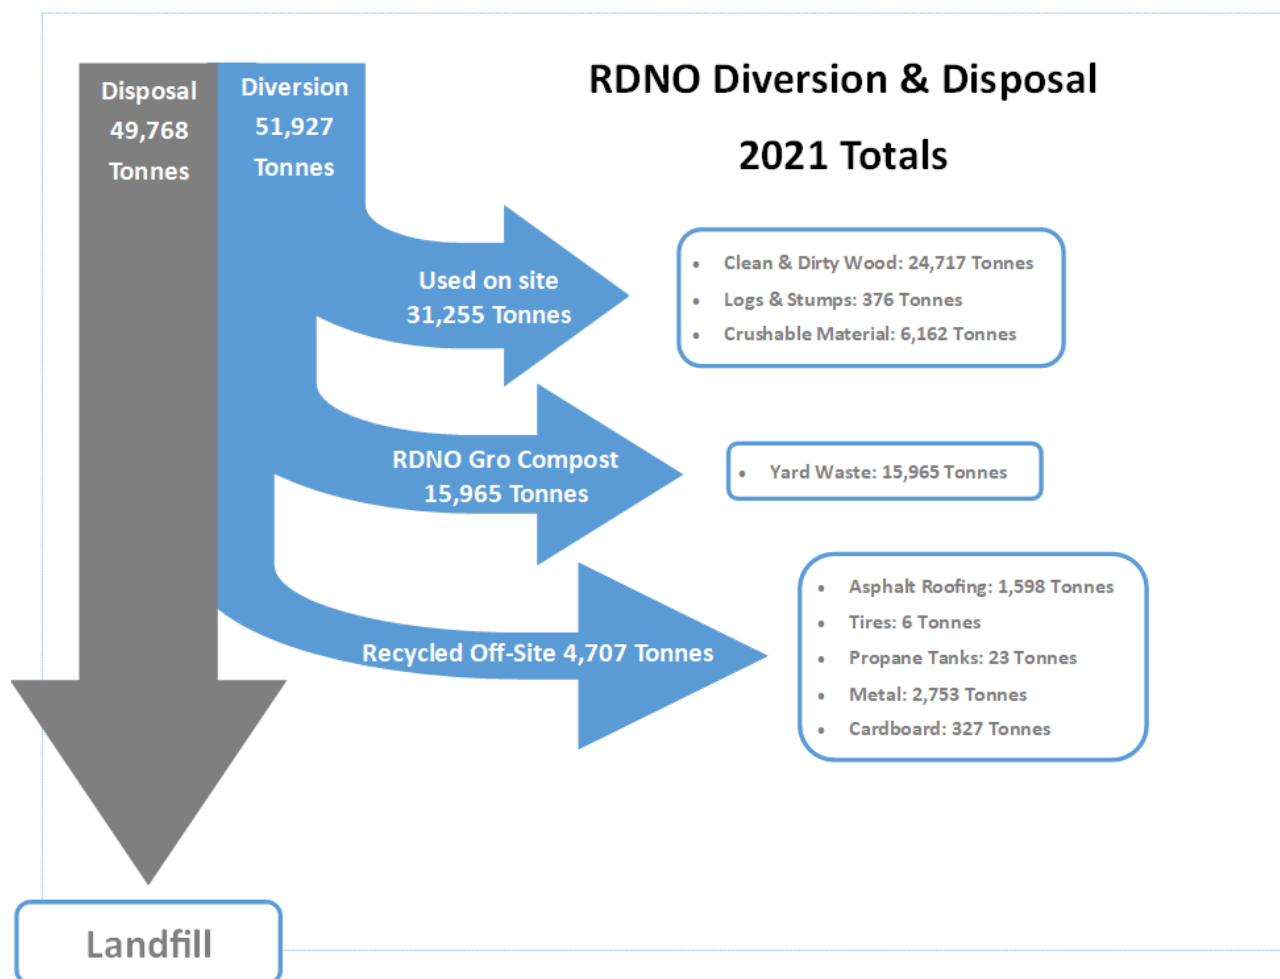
RDNO Diversion & Disposal

2021 Totals

Disposal
49,768
Tonnes

Diversion
51,927
Tonnes

Used on site
31,255 Tonnes

- Clean & Dirty Wood: 24,717 Tonnes
- Logs & Stumps: 376 Tonnes
- Crushable Material: 6,162 Tonnes

RDNO Gro Compost
15,965 Tonnes

- Yard Waste: 15,965 Tonnes

Recycled Off-Site 4,707 Tonnes

- Asphalt Roofing: 1,598 Tonnes
- Tires: 6 Tonnes
- Propane Tanks: 23 Tonnes
- Metal: 2,753 Tonnes
- Cardboard: 327 Tonnes

Landfill